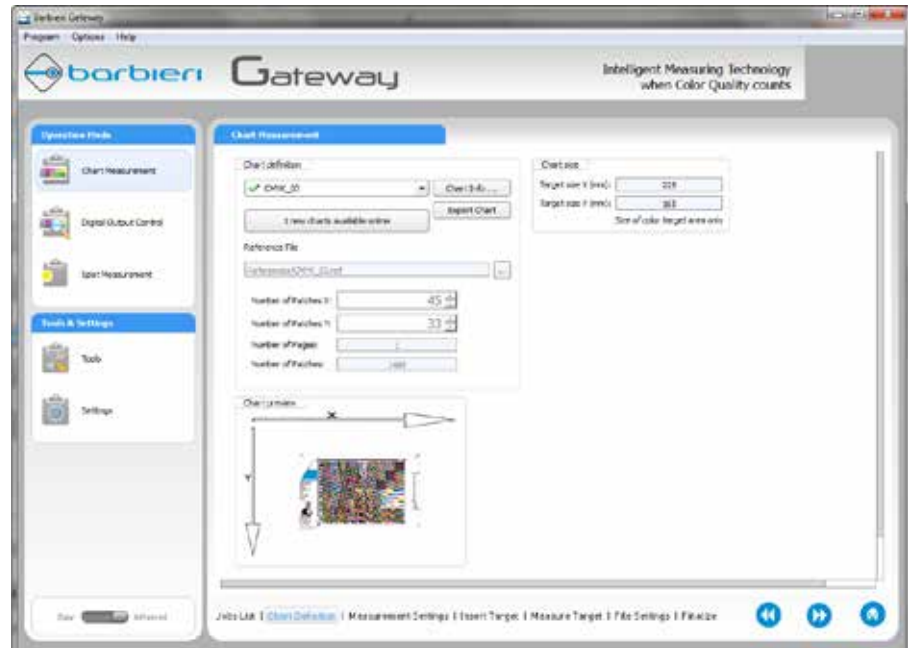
Barbieri Gateway

Program Options Help

barbieri Gateway

Intelligent Measuring Technology when Color Quality counts

Operation Mode

Chart Measurement

Digital Output Control

Spot Measurement

Tools & Settings

Tools

Settings

Chart Measurement

Chart definition

CMYK_00

Chart Info...

Export Chart

1 new charts available online

Reference File

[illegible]

Number of Patches X: 45

Number of Patches Y: 33

Number of Pages: 1

Number of Patches: 1485

Chart size

Target size X (mm): 319

Target size Y (mm): 163

Size of color target area only

Chart preview

X

Y

Easy Advanced

Jobs List | Chart Definition | Measurement Settings | Insert Target | Measure Target | File Settings | Finalize